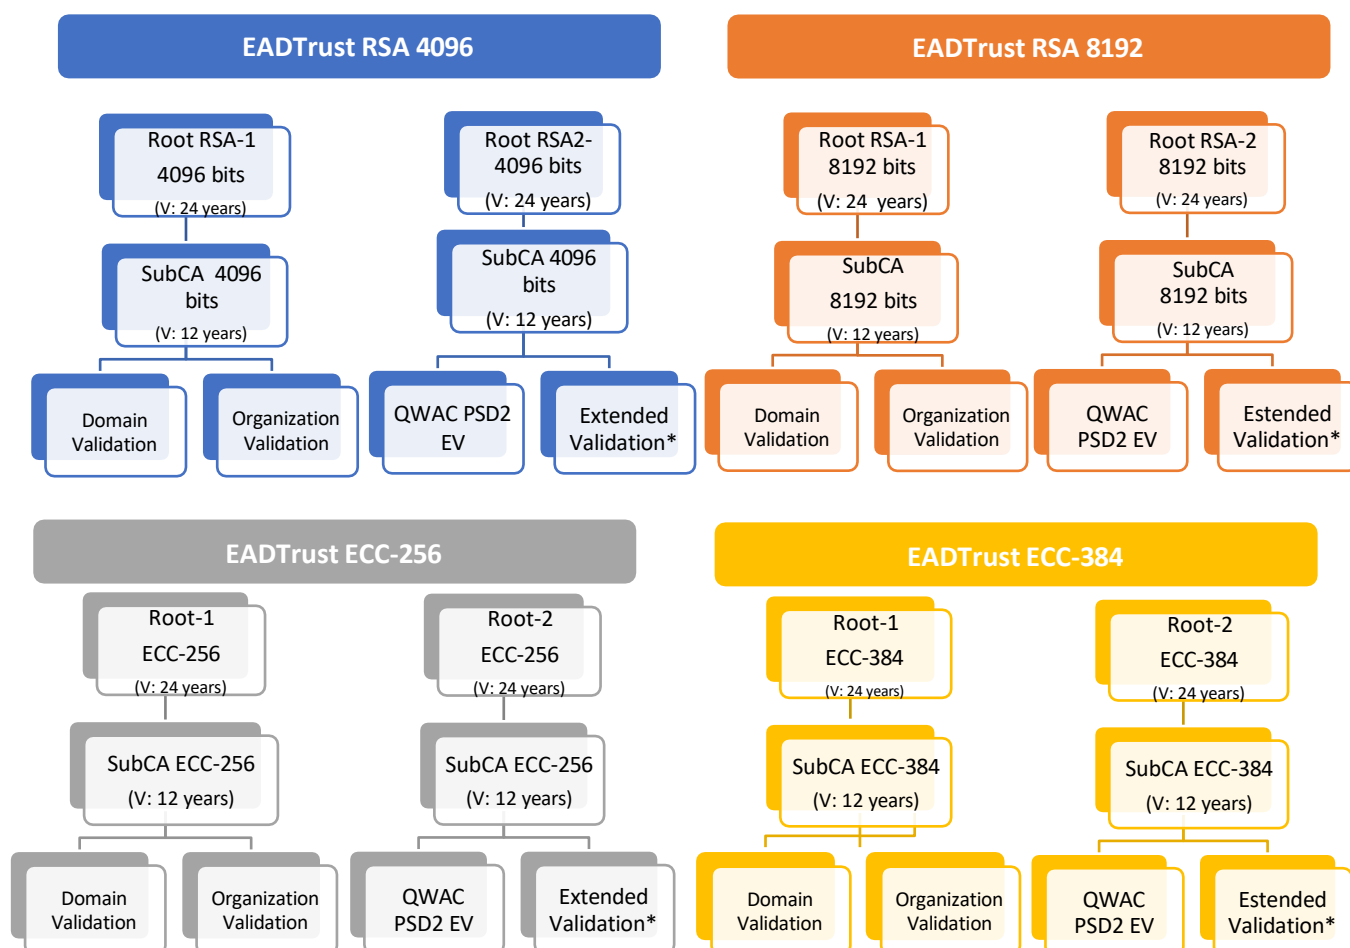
EADTrust RSA 4096

Root RSA-1 4096 bits (V: 24 years)

SubCA 4096 bits (V: 12 years)

Domain Validation

Organization Validation

Root RSA2- 4096 bits (V: 24 years)

SubCA 4096 bits (V: 12 years)

QWAC PSD2 EV

Extended Validation*

EADTrust RSA 8192

Root RSA-1 8192 bits (V: 24 years)

SubCA 8192 bits (V: 12 years)

Domain Validation

Organization Validation

Root RSA-2 8192 bits (V: 24 years)

SubCA 8192 bits (V: 12 years)

QWAC PSD2 EV

Estended Validation*

EADTrust ECC-256

Root-1 ECC-256 (V: 24 years)

SubCA ECC-256 (V: 12 years)

Domain Validation

Organization Validation

Root-2 ECC-256 (V: 24 years)

SubCA ECC-256 (V: 12 years)

QWAC PSD2 EV

Extended Validation*

EADTrust ECC-384

Root-1 ECC-384 (V: 24 years)

SubCA ECC-384 (V: 12 years)

Domain Validation

Organization Validation

Root-2 ECC-384 (V: 24 years)

SubCA ECC-384 (V: 12 years)

QWAC PSD2 EV

Estended Validation*